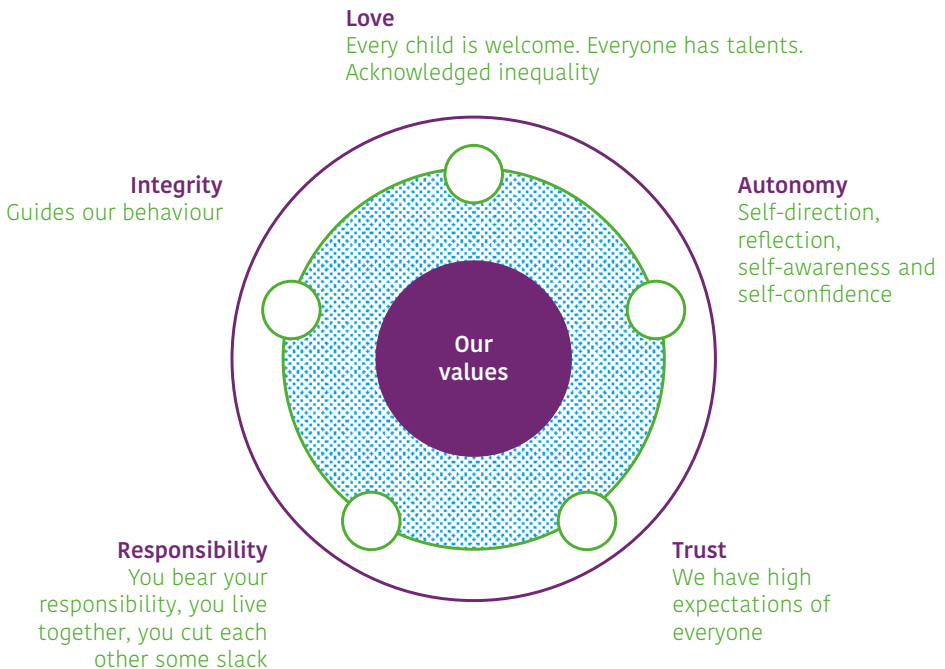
Love
Every child is welcome. Everyone has talents. Acknowledged inequality

Integrity
Guides our behaviour

Autonomy
Self-direction, reflection, self-awareness and self-confidence

Our values

Responsibility
You bear your responsibility, you live together, you cut each other some slack

Trust
We have high expectations of everyone